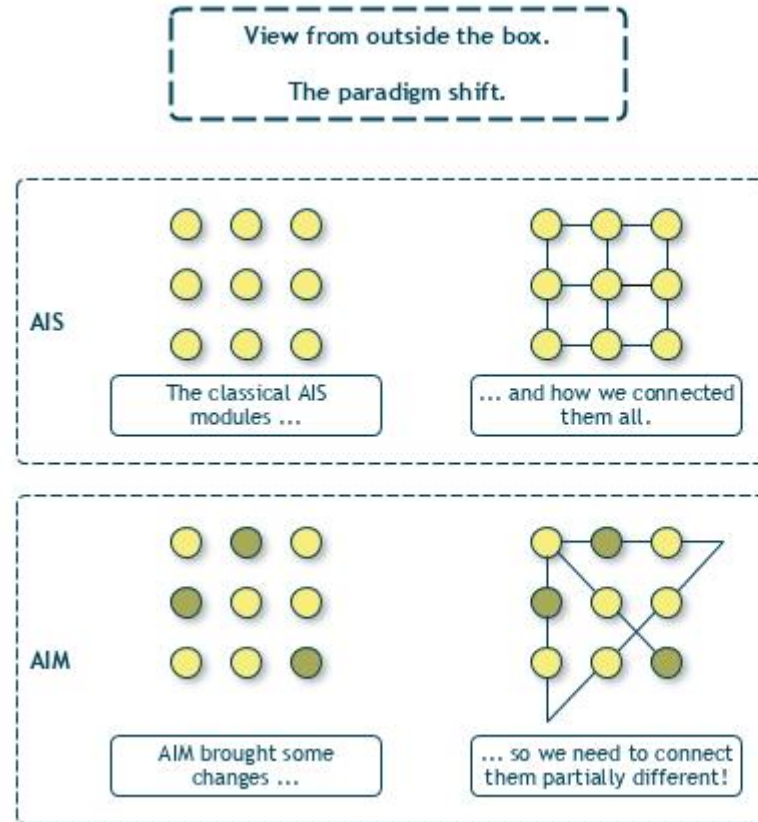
View from outside the box.

The paradigm shift.

AIS

The classical AIS modules ...

... and how we connected them all.

AIM

AIM brought some changes ...

... so we need to connect them partially different!